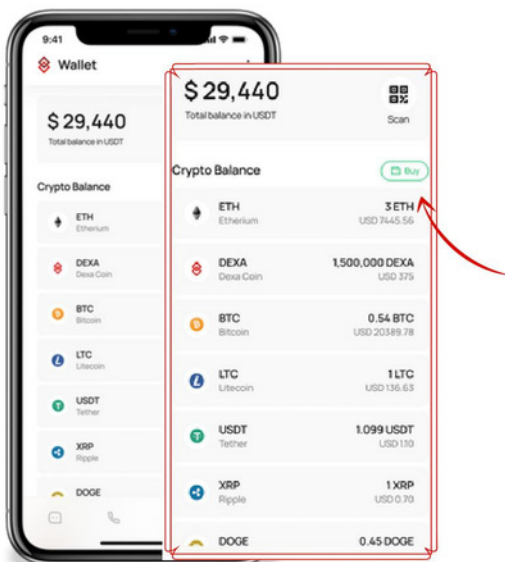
9:41

Wallet

$ 29,440
Total balance in USDT

Crypto Balance

ETH
Etherium

DEXA
Dexa Coin

BTC
Bitcoin

LTC
Litecoin

USDT
Tether

XRP
Ripple

DOGE

$ 29,440
Total balance in USDT

Scan

Crypto Balance

Buy

| | |
|---|---|
| ETH<br>Etherium | 3 ETH<br>USD 7445.56 |
| DEXA<br>Dexa Coin | 1,500,000 DEXA<br>USD 375 |
| BTC<br>Bitcoin | 0.54 BTC<br>USD 20389.78 |
| LTC<br>Litecoin | 1 LTC<br>USD 136.63 |
| USDT<br>Tether | 1.099 USDT<br>USD 1.10 |
| XRP<br>Ripple | 1 XRP<br>USD 0.70 |
| DOGE | 0.45 DOGE |